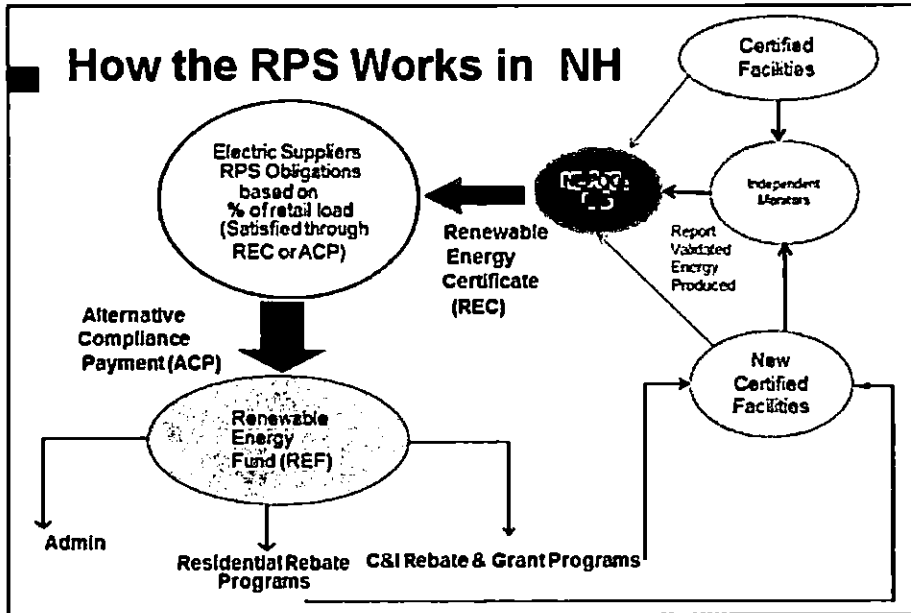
How the RPS Works in NH

Certified Facilities

Electric Suppliers RPS Obligations based on % of retail load (Satisfied through REC or ACP)

NE-POOL GIS

Independent Monitors

Renewable Energy Certificate (REC)

Report Validated Energy Produced

Alternative Compliance Payment (ACP)

New Certified Facilities

Renewable Energy Fund (REF)

Admin

Residential Rebate Programs

C&I Rebate & Grant Programs